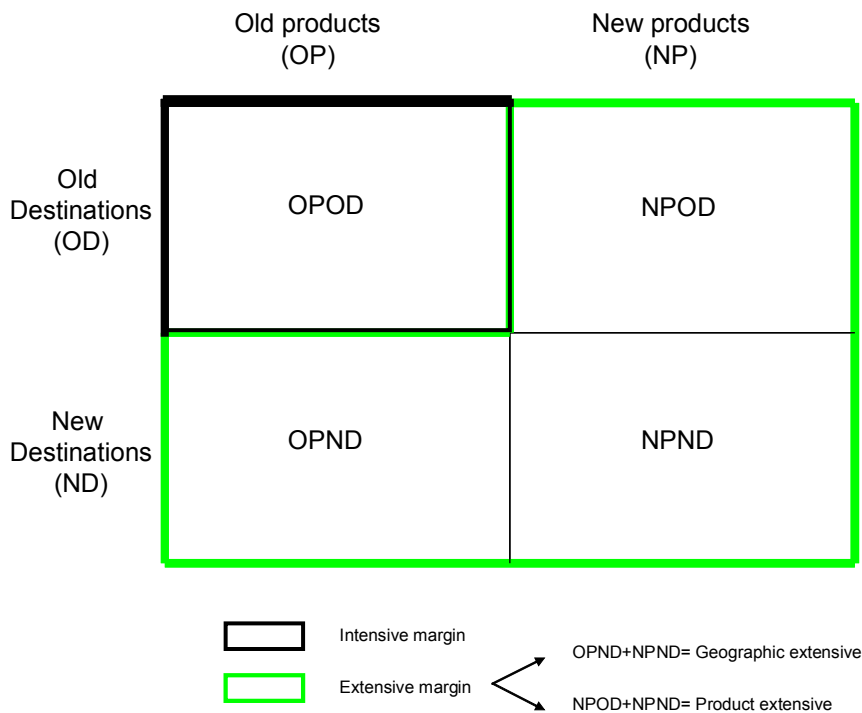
Old products
(OP)

New products
(NP)

Old Destinations (OD)

OPOD

NPOD

New Destinations (ND)

OPND

NPND

Intensive margin

Extensive margin

OPND+NPND= Geographic extensive

NPOD+NPND= Product extensive